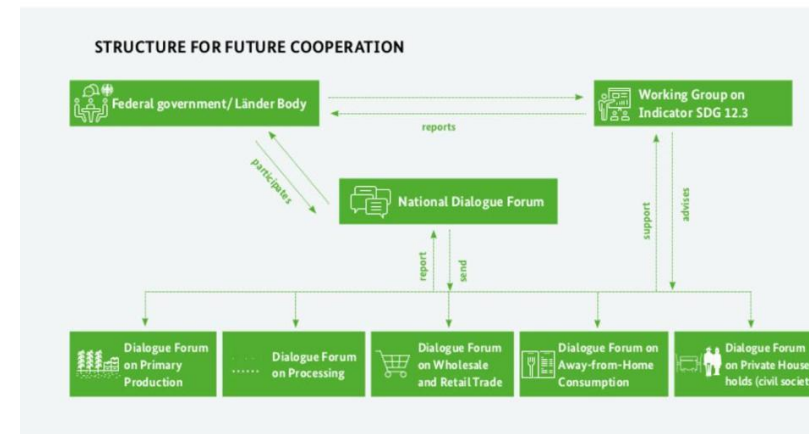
STRUCTURE FOR FUTURE COOPERATION

Federal government/ Länder Body

Working Group on Indicator SDG 12.3

reports

participates

National Dialogue Forum

support

advises

report

send

Dialogue Forum on Primary Production

Dialogue Forum on Processing

Dialogue Forum on Wholesale and Retail Trade

Dialogue Forum on Away-from-Home Consumption

Dialogue Forum on Private House holds (civil societ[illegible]